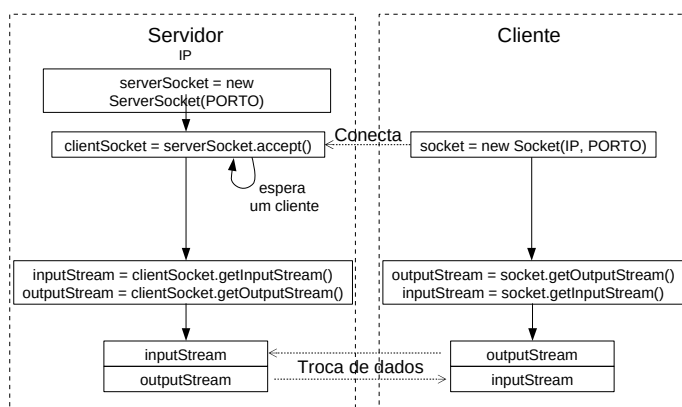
Servidor
IP

serverSocket = new ServerSocket(PORTO)

clientSocket = serverSocket.accept()

espera um cliente

inputStream = clientSocket.getInputStream()
outputStream = clientSocket.getOutputStream()

inputStream
outputStream

Cliente

Conecta

socket = new Socket(IP, PORTO)

outputStream = socket.getOutputStream()
inputStream = socket.getInputStream()

Troca de dados

outputStream
inputStream